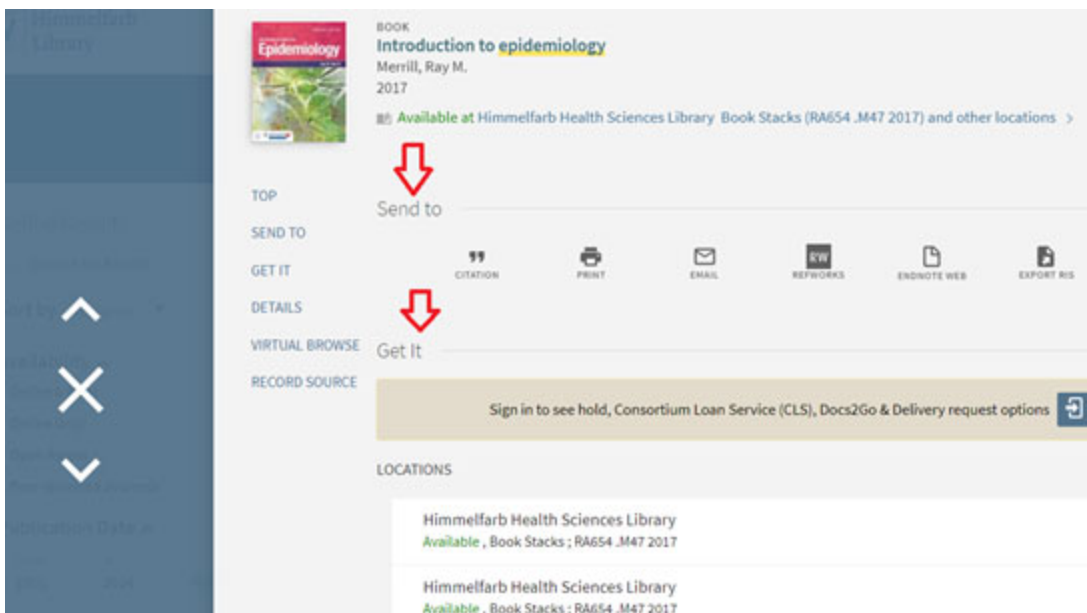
Himmelfarb Library

Epidemiology

BOOK
Introduction to epidemiology
Merrill, Ray M.
2017
Available at Himmelfarb Health Sciences Library Book Stacks (RA654 .M47 2017) and other locations >

TOP
SEND TO
GET IT
DETAILS
VIRTUAL BROWSE
RECORD SOURCE

Send to

CITATION
PRINT
EMAIL
RW
REFWORKS
ENDNOTE WEB
EXPORT RIS

Get It

Sign in to see hold, Consortium Loan Service (CLS), Docs2Go & Delivery request options

LOCATIONS

Himmelfarb Health Sciences Library
Available , Book Stacks ; RA654 .M47 2017

Himmelfarb Health Sciences Library
Available , Book Stacks ; RA654 .M47 2017